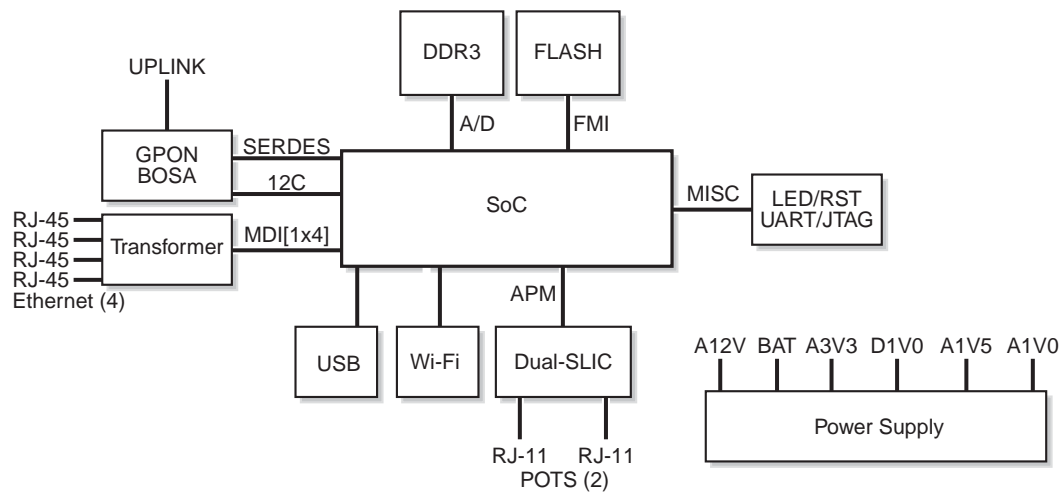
DDR3

FLASH

UPLINK

A/D

FMI

GPON BOSA

SERDES

12C

SoC

MISC

LED/RST UART/JTAG

RJ-45
RJ-45
RJ-45
RJ-45

Transformer

MDI[1x4]

Ethernet (4)

APM

USB

Wi-Fi

Dual-SLIC

A12V BAT A3V3 D1V0 A1V5 A1V0

Power Supply

RJ-11 RJ-11
POTS (2)